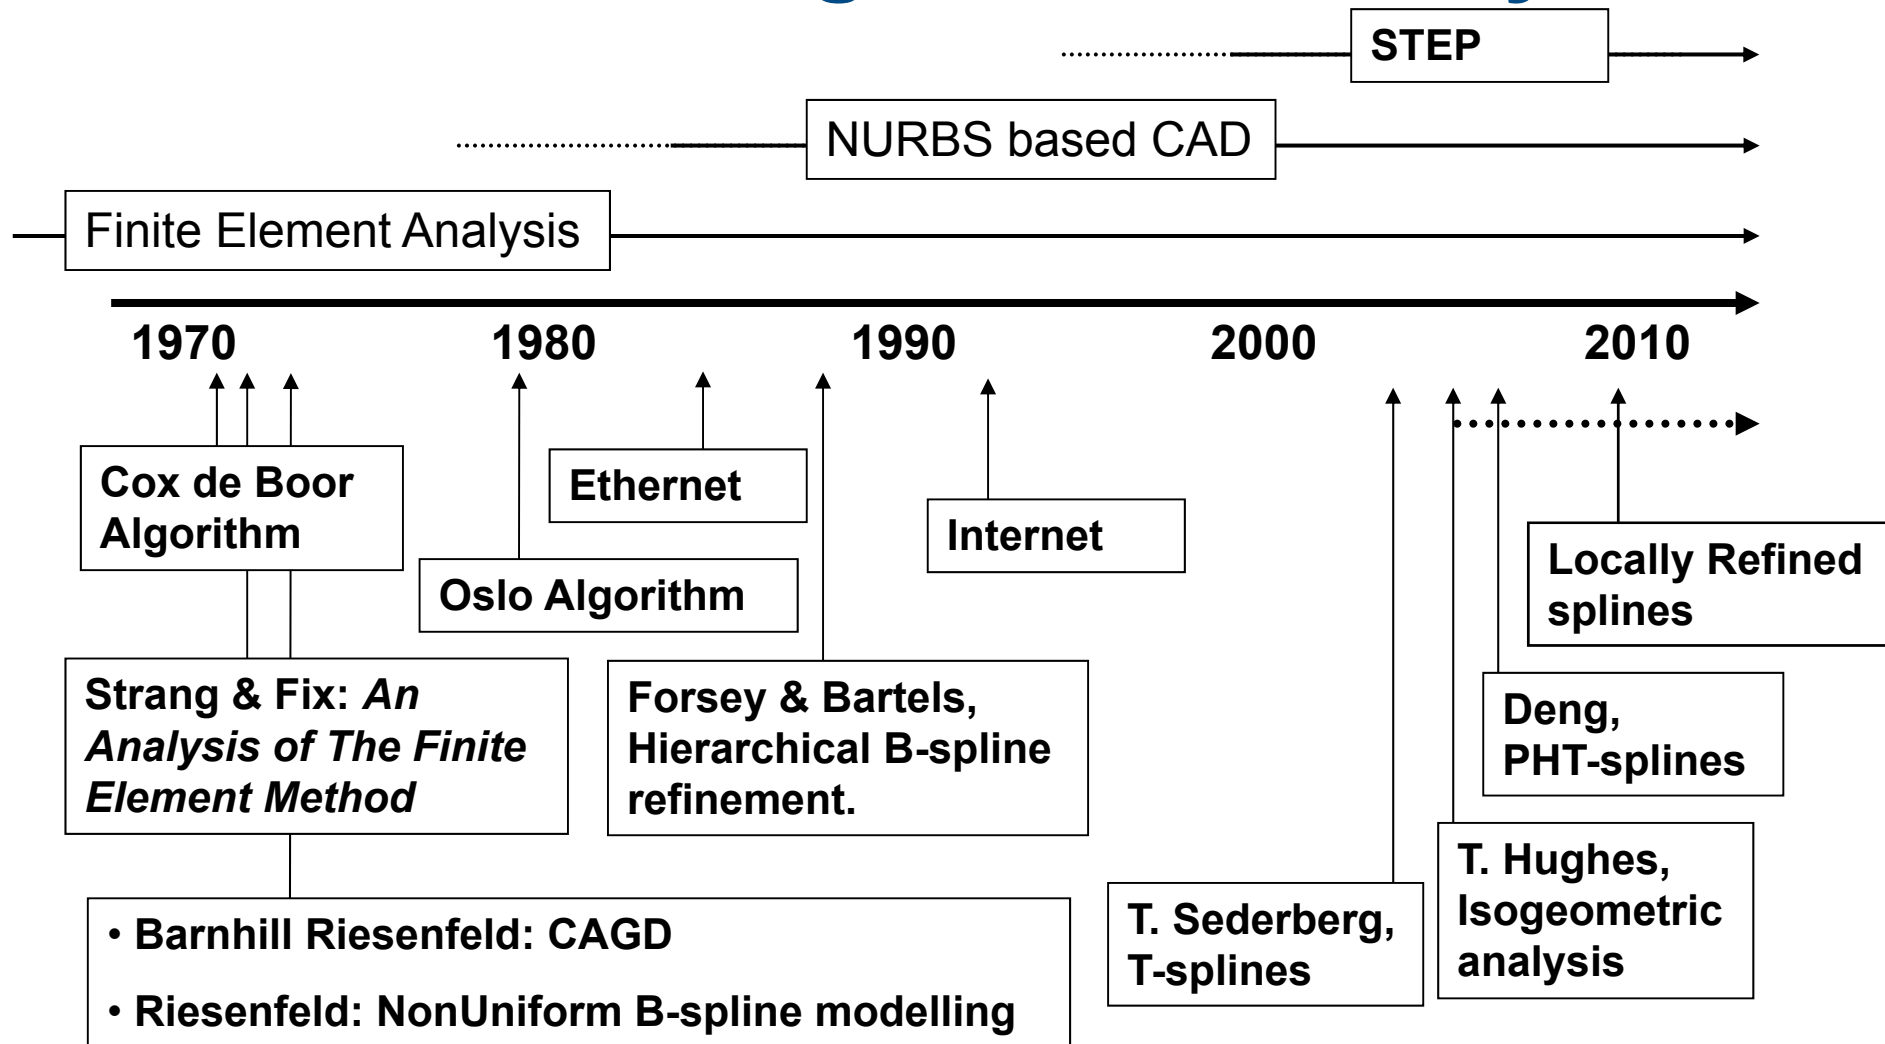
STEP

NURBS based CAD

Finite Element Analysis

1970 1980 1990 2000 2010

Cox de Boor Algorithm

Ethernet

Internet

Oslo Algorithm

Locally Refined splines

Strang & Fix: *An Analysis of The Finite Element Method*

Forsey & Bartels, Hierarchical B-spline refinement.

Deng, PHT-splines

T. Hughes, Isogeometric analysis

T. Sederberg, T-splines

• Barnhill Riesenfeld: CAGD

• Riesenfeld: NonUniform B-spline modelling